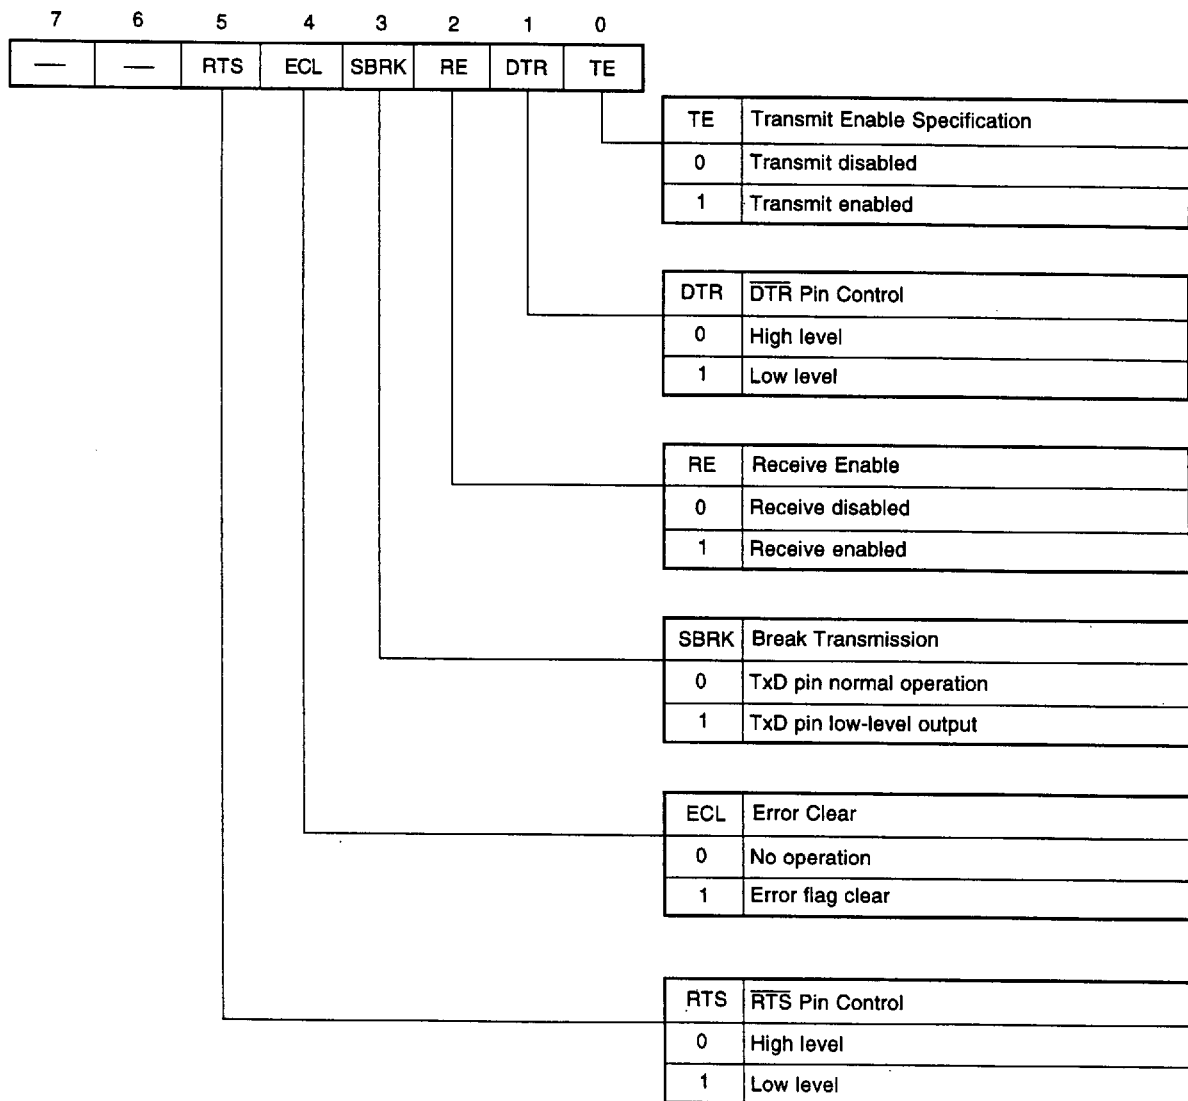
| 7 | 6 | 5 | 4 | 3 | 2 | 1 | 0 |
|---|---|---|---|---|---|---|---|
| — | — | RTS | ECL | SBRK | RE | DTR | TE |

| TE | Transmit Enable Specification |
|---|---|
| 0 | Transmit disabled |
| 1 | Transmit enabled |

| DTR | $\overline{DTR}$ Pin Control |
|---|---|
| 0 | High level |
| 1 | Low level |

| RE | Receive Enable |
|---|---|
| 0 | Receive disabled |
| 1 | Receive enabled |

| SBRK | Break Transmission |
|---|---|
| 0 | TxD pin normal operation |
| 1 | TxD pin low-level output |

| ECL | Error Clear |
|---|---|
| 0 | No operation |
| 1 | Error flag clear |

| RTS | $\overline{RTS}$ Pin Control |
|---|---|
| 0 | High level |
| 1 | Low level |